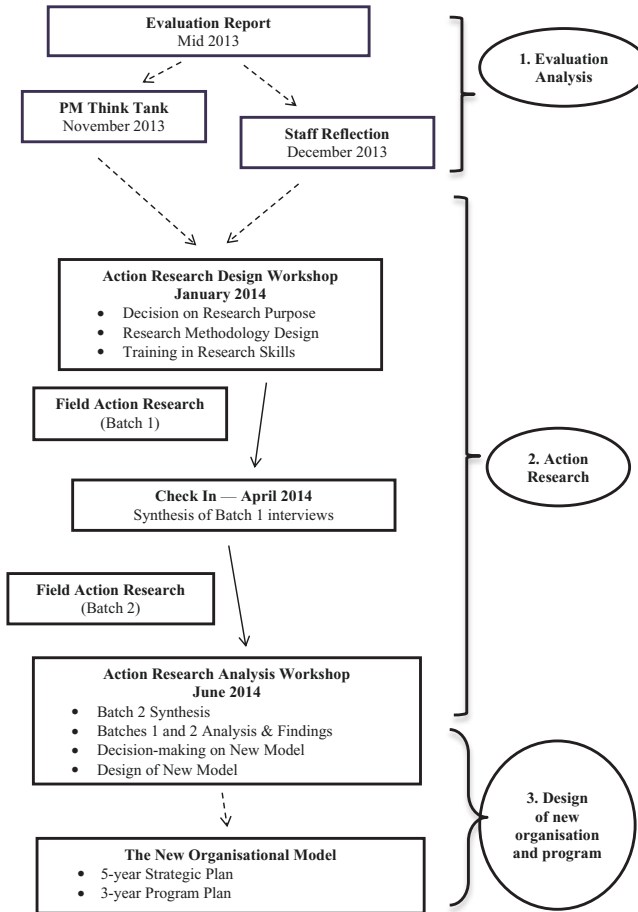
**Evaluation Report**
Mid 2013

**PM Think Tank**
November 2013

**Staff Reflection**
December 2013

**1. Evaluation Analysis**

**Action Research Design Workshop**
**January 2014**
- Decision on Research Purpose
- Research Methodology Design
- Training in Research Skills

**Field Action Research**
(Batch 1)

**Check In — April 2014**
Synthesis of Batch 1 interviews

**2. Action Research**

**Field Action Research**
(Batch 2)

**Action Research Analysis Workshop**
**June 2014**
- Batch 2 Synthesis
- Batches 1 and 2 Analysis & Findings
- Decision-making on New Model
- Design of New Model

**3. Design of new organisation and program**

**The New Organisational Model**
- 5-year Strategic Plan
- 3-year Program Plan